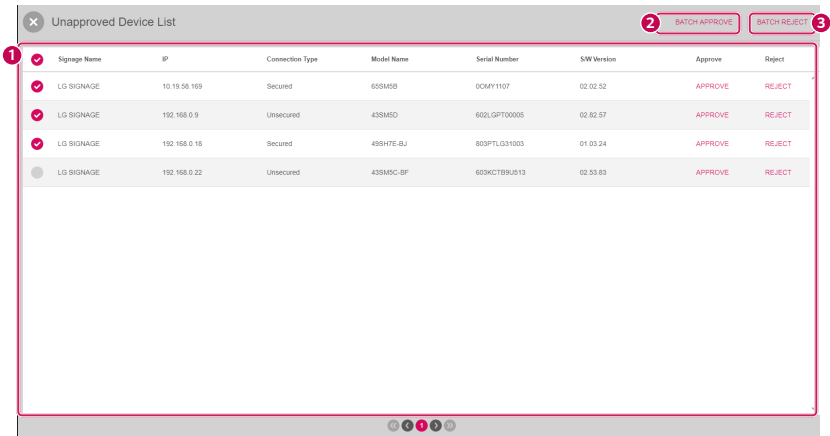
Unapproved Device List

2 BATCH APPROVE 3 BATCH REJECT

1

| | Signage Name | IP | Connection Type | Model Name | Serial Number | S/W Version | Approve | Reject |
|---|---|---|---|---|---|---|---|---|
| | LG SIGNAGE | 10.19.58.169 | Secured | 65SM5B | 0OMY1107 | 02.02.52 | APPROVE | REJECT |
| | LG SIGNAGE | 192.168.0.9 | Unsecured | 43SM5D | 602LGPT00005 | 02.82.57 | APPROVE | REJECT |
| | LG SIGNAGE | 192.168.0.18 | Secured | 49SH7E-BJ | 803PTLG31003 | 01.03.24 | APPROVE | REJECT |
| | LG SIGNAGE | 192.168.0.22 | Unsecured | 43SM5C-BF | 603KCTB9U513 | 02.53.83 | APPROVE | REJECT |

1